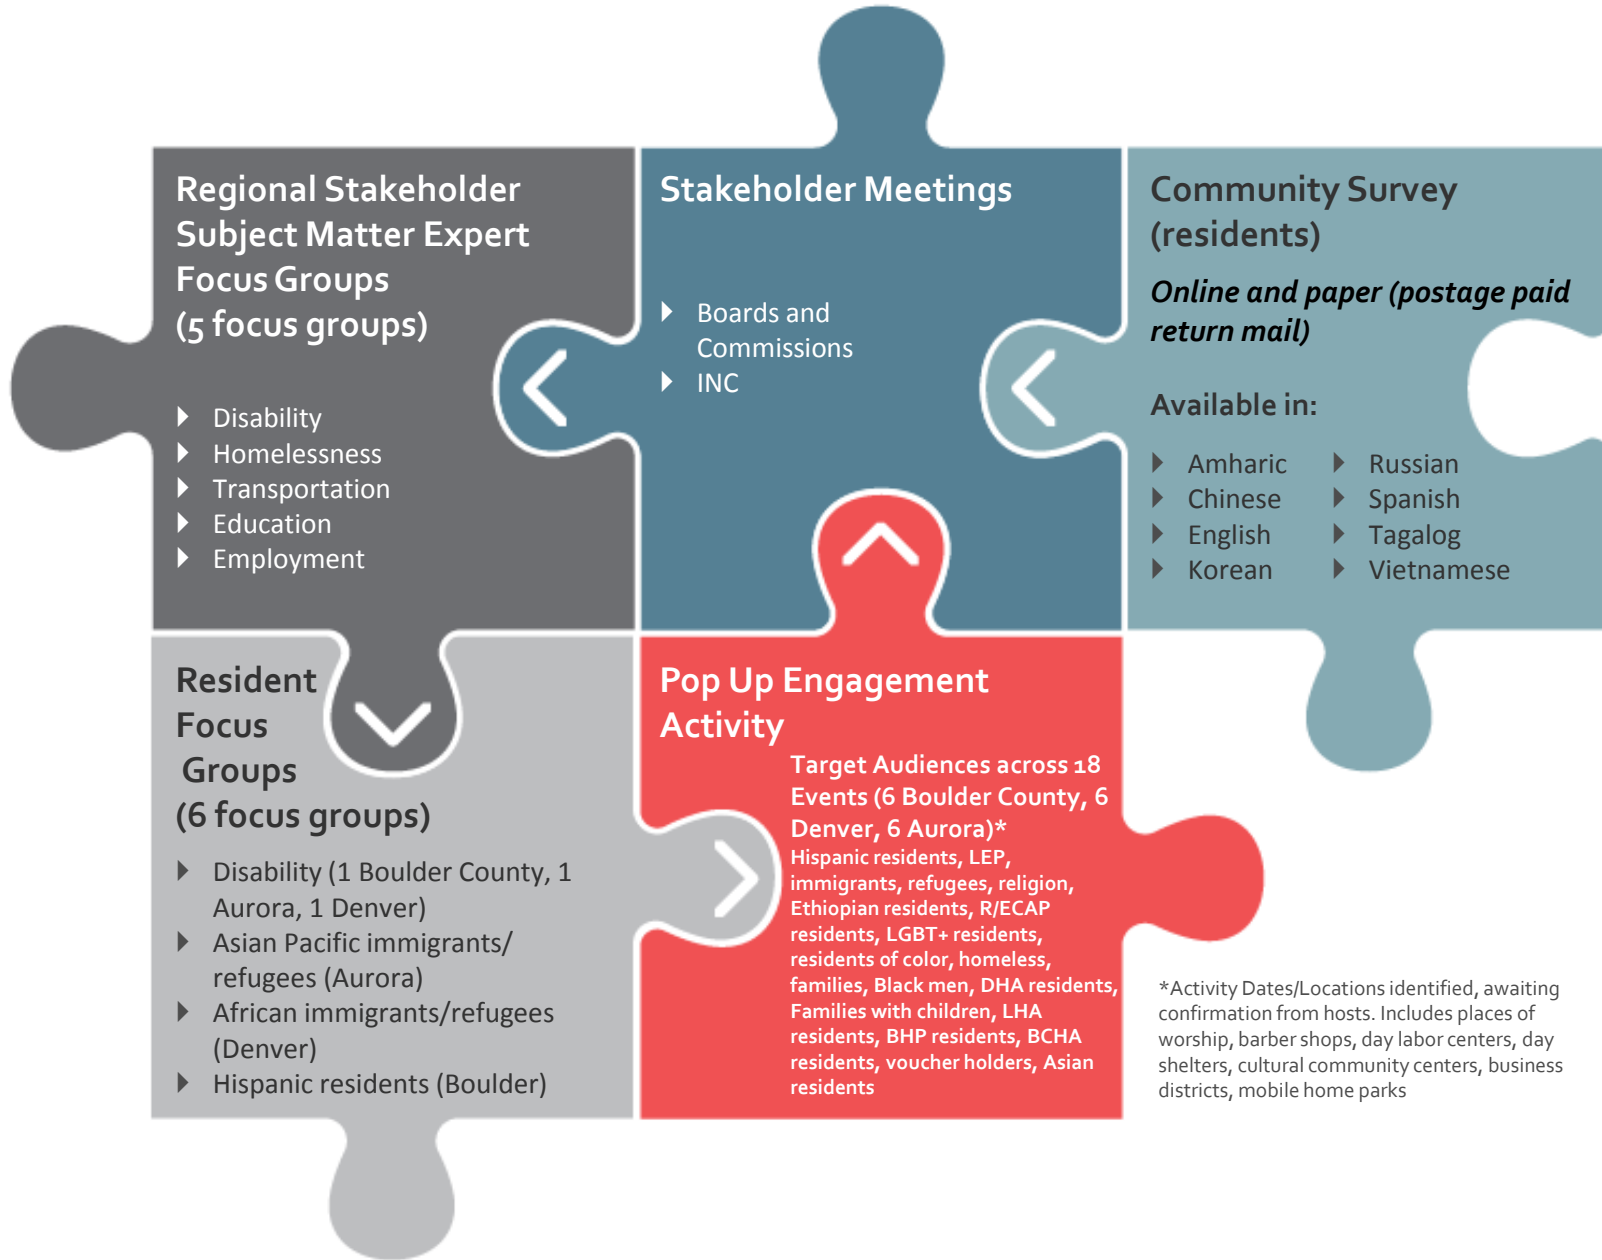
Regional Stakeholder Subject Matter Expert Focus Groups (5 focus groups)

Disability
Homelessness
Transportation
Education
Employment

Stakeholder Meetings

Boards and Commissions
INC

Community Survey (residents)

*Online and paper (postage paid return mail)*

Available in:

Amharic
Chinese
English
Korean
Russian
Spanish
Tagalog
Vietnamese

Resident Focus Groups (6 focus groups)

Disability (1 Boulder County, 1 Aurora, 1 Denver)
Asian Pacific immigrants/ refugees (Aurora)
African immigrants/refugees (Denver)
Hispanic residents (Boulder)

Pop Up Engagement Activity

Target Audiences across 18 Events (6 Boulder County, 6 Denver, 6 Aurora)*

Hispanic residents, LEP, immigrants, refugees, religion, Ethiopian residents, R/ECAP residents, LGBT+ residents, residents of color, homeless, families, Black men, DHA residents, Families with children, LHA residents, BHP residents, BCHA residents, voucher holders, Asian residents

*Activity Dates/Locations identified, awaiting confirmation from hosts. Includes places of worship, barber shops, day labor centers, day shelters, cultural community centers, business districts, mobile home parks